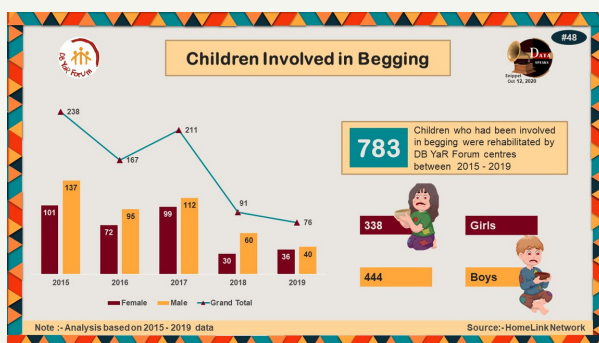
DB YaR Forum

Children Involved in Begging

Data Speaks
#48
Snippet Oct 12, 2020

238
167
211
91
76

| Year | Female | Male |
|---|---|---|
| 2015 | 101 | 137 |
| 2016 | 72 | 95 |
| 2017 | 99 | 112 |
| 2018 | 30 | 60 |
| 2019 | 36 | 40 |

Female Male Grand Total

783 Children who had been involved in begging were rehabilitated by DB YaR Forum centres between 2015 - 2019

338 Girls

444 Boys

Note :- Analysis based on 2015 - 2019 data

Source:- HomeLink Network